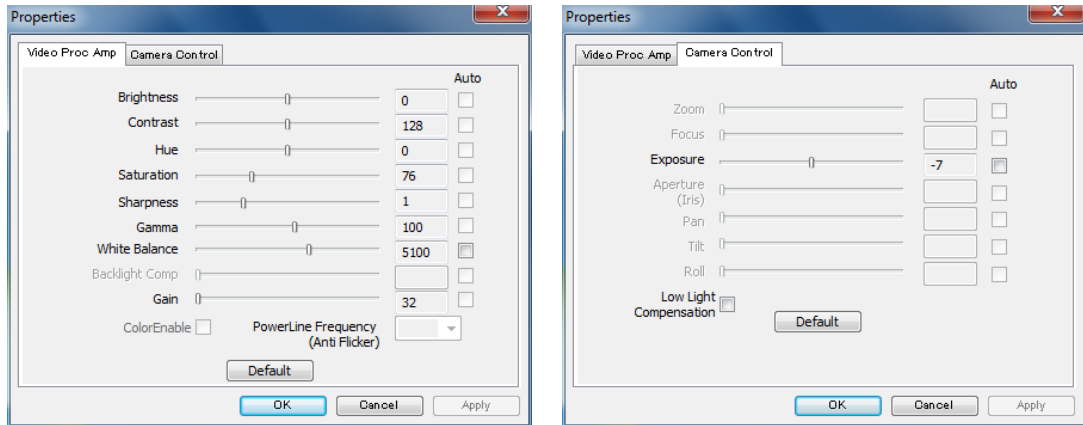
Properties

Video Proc Amp | Camera Control

Auto

Brightness 0

Contrast 128

Hue 0

Saturation 76

Sharpness 1

Gamma 100

White Balance 5100

Backlight Comp

Gain 32

ColorEnable

PowerLine Frequency (Anti Flicker)

Default

OK Cancel Apply

Properties

Video Proc Amp | Camera Control

Auto

Zoom

Focus

Exposure -7

Aperture (Iris)

Pan

Tilt

Roll

Low Light Compensation

Default

OK Cancel Apply